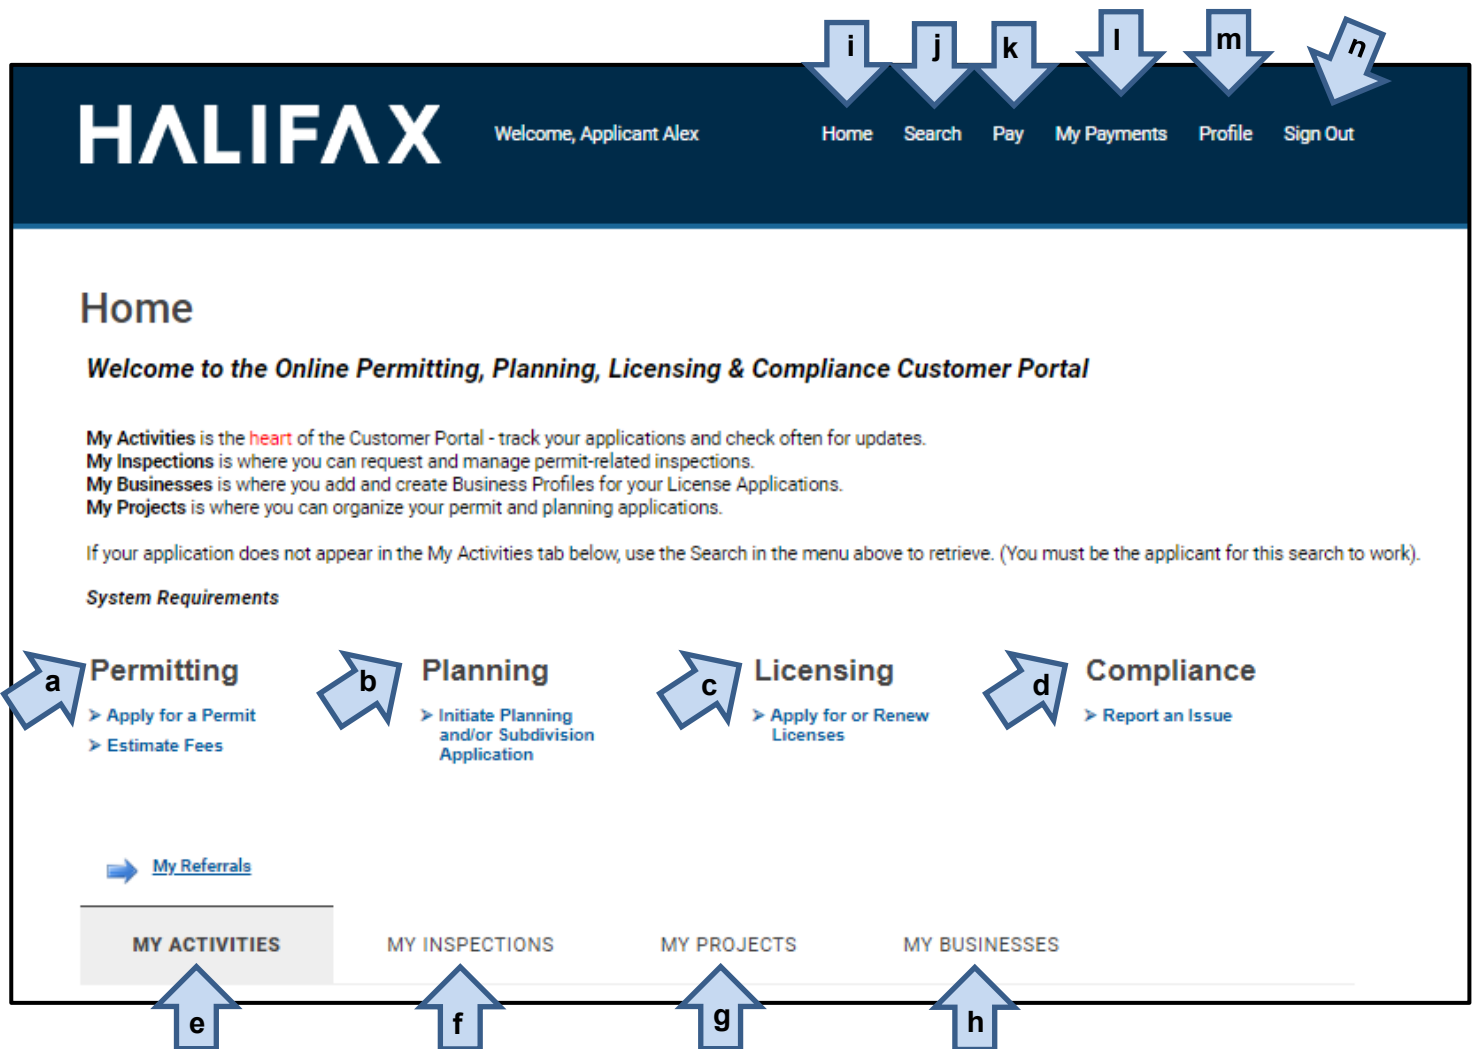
i j k l m n

HALIFAX

Welcome, Applicant Alex

Home Search Pay My Payments Profile Sign Out

Home

Welcome to the Online Permitting, Planning, Licensing & Compliance Customer Portal

My Activities is the heart of the Customer Portal - track your applications and check often for updates.
My Inspections is where you can request and manage permit-related inspections.
My Businesses is where you add and create Business Profiles for your License Applications.
My Projects is where you can organize your permit and planning applications.

If your application does not appear in the My Activities tab below, use the Search in the menu above to retrieve. (You must be the applicant for this search to work).

System Requirements

a Permitting
Apply for a Permit
Estimate Fees

b Planning
Initiate Planning and/or Subdivision Application

c Licensing
Apply for or Renew Licenses

d Compliance
Report an Issue

My Referrals

MY ACTIVITIES MY INSPECTIONS MY PROJECTS MY BUSINESSES

e f g h